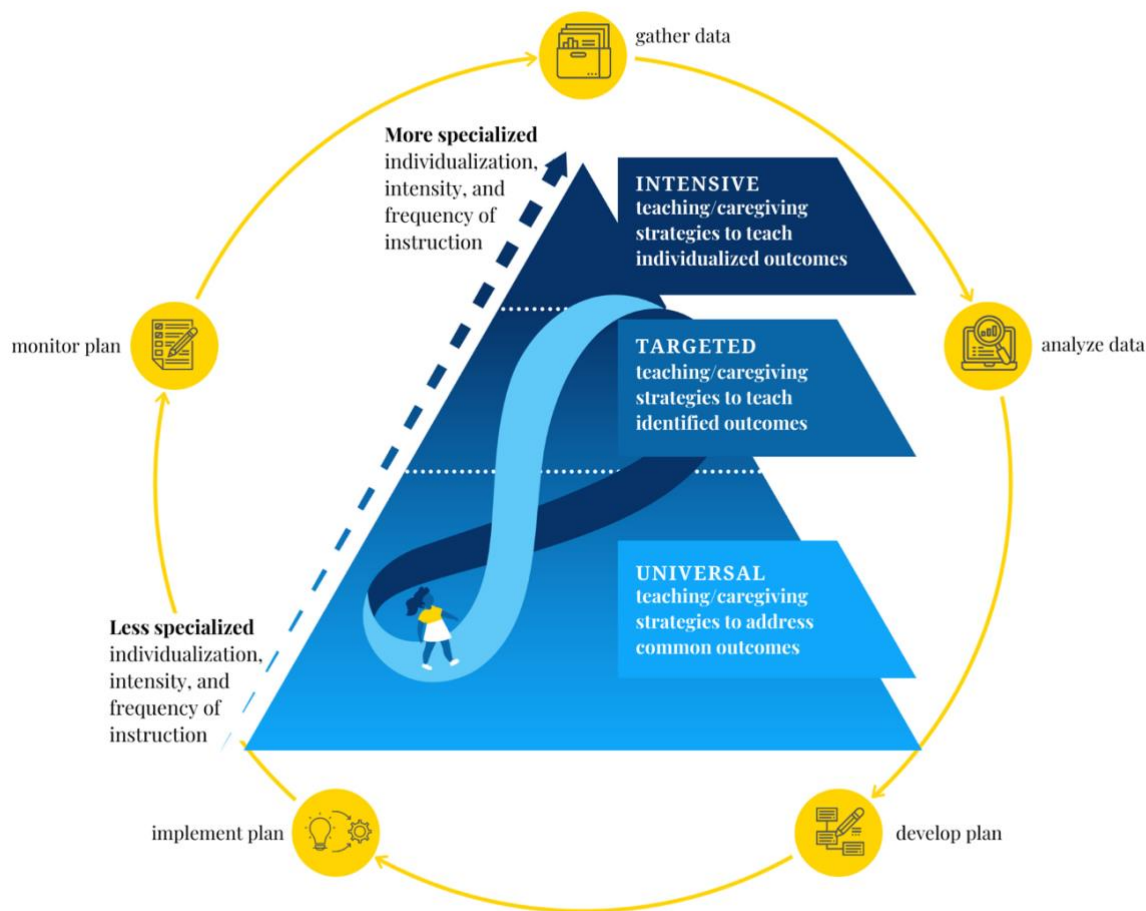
gather data

More specialized individualization, intensity, and frequency of instruction

INTENSIVE teaching/caregiving strategies to teach individualized outcomes

monitor plan

analyze data

TARGETED teaching/caregiving strategies to teach identified outcomes

UNIVERSAL teaching/caregiving strategies to address common outcomes

Less specialized individualization, intensity, and frequency of instruction

implement plan

develop plan